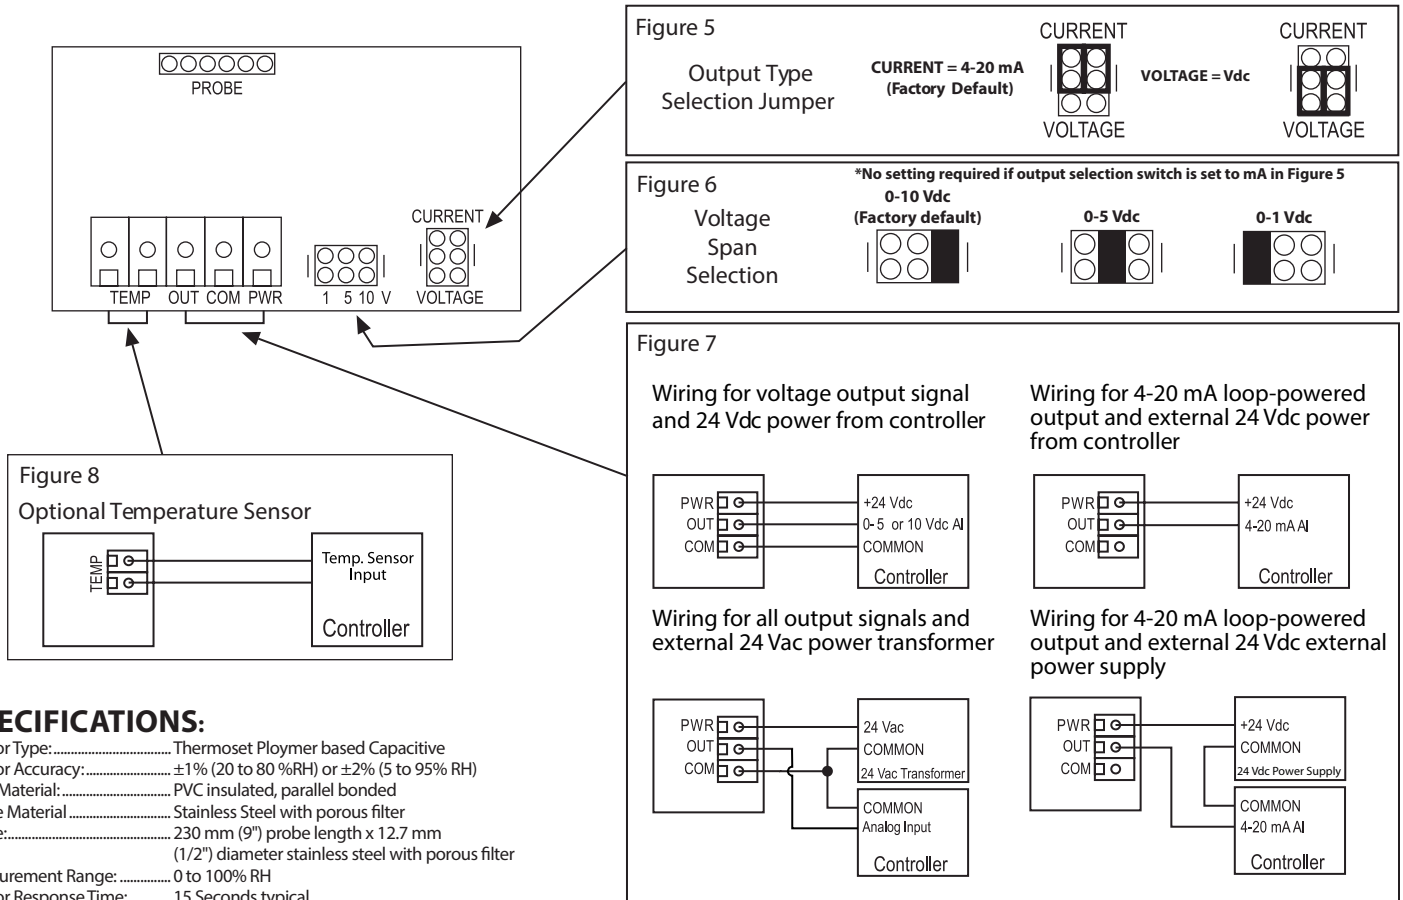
PROBE

TEMP OUT COM PWR 1 5 10 V CURRENT VOLTAGE

Figure 5
Output Type Selection Jumper
CURRENT = 4-20 mA (Factory Default)
CURRENT VOLTAGE
VOLTAGE = Vdc
CURRENT VOLTAGE

Figure 6
Voltage Span Selection
*No setting required if output selection switch is set to mA in Figure 5
0-10 Vdc (Factory default)
0-5 Vdc
0-1 Vdc

Figure 7
Wiring for voltage output signal and 24 Vdc power from controller
PWR OUT COM
+24 Vdc
0-5 or 10 Vdc AI
COMMON
Controller

Wiring for 4-20 mA loop-powered output and external 24 Vdc power from controller
PWR OUT COM
+24 Vdc
4-20 mA AI
Controller

Wiring for all output signals and external 24 Vac power transformer
PWR OUT COM
24 Vac
COMMON
24 Vac Transformer
COMMON
Analog Input
Controller

Wiring for 4-20 mA loop-powered output and external 24 Vdc external power supply
PWR OUT COM
+24 Vdc
COMMON
24 Vdc Power Supply
COMMON
4-20 mA AI
Controller

Figure 8
Optional Temperature Sensor
TEMP
Temp. Sensor Input
Controller

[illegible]ECIFICATIONS:
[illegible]or Type:................................Thermoset Ploymer based Capacitive
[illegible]or Accuracy:........................±1% (20 to 80 %RH) or ±2% (5 to 95% RH)
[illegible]Material:...............................PVC insulated, parallel bonded
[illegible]e Material..............................Stainless Steel with porous filter
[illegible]e:................................................230 mm (9") probe length x 12.7 mm (1/2") diameter stainless steel with porous filter
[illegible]urement Range:..............0 to 100% RH
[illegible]or Response Time: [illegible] 15 Seconds typical